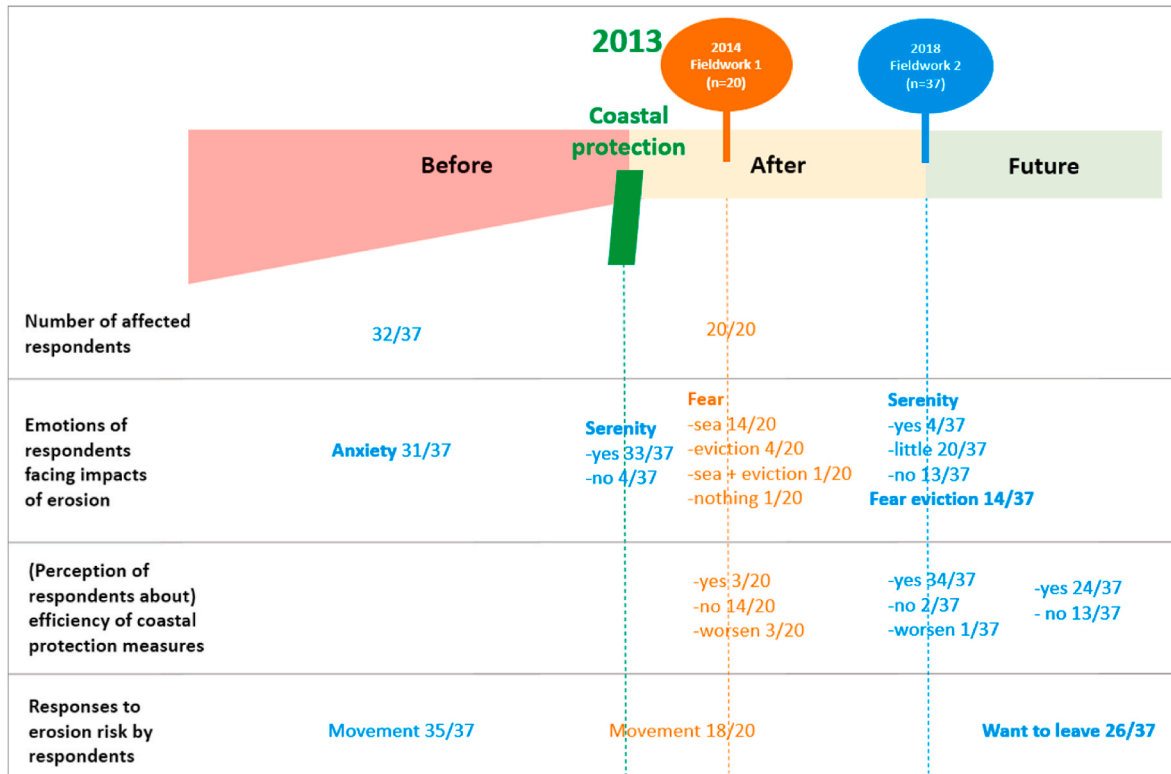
2013

2014 Fieldwork 1 (n=20)

2018 Fieldwork 2 (n=37)

Coastal protection

Before

After

Future

Number of affected respondents

32/37

20/20

Emotions of respondents facing impacts of erosion

Anxiety 31/37

Serenity
-yes 33/37
-no 4/37

Fear
-sea 14/20
-eviction 4/20
-sea + eviction 1/20
-nothing 1/20

Serenity
-yes 4/37
-little 20/37
-no 13/37
Fear eviction 14/37

(Perception of respondents about) efficiency of coastal protection measures

-yes 3/20
-no 14/20
-worsen 3/20

-yes 34/37
-no 2/37
-worsen 1/37

-yes 24/37
- no 13/37

Responses to erosion risk by respondents

Movement 35/37

Movement 18/20

Want to leave 26/37